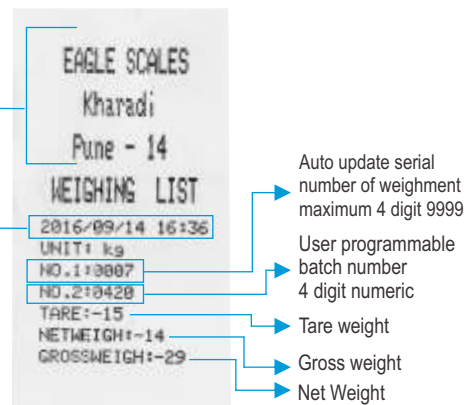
EAGLE SCALES
Kharadi
Pune - 14
WEIGHING LIST
2016/09/14 16:36
UNIT: kg
NO.1:0007
NO.2:0428
TARE:-15
NETWEIGH:-14
GROSSWEIGH:-29

Auto update serial number of weighment maximum 4 digit 9999

User programmable batch number 4 digit numeric

Tare weight

Gross weight

Net Weight